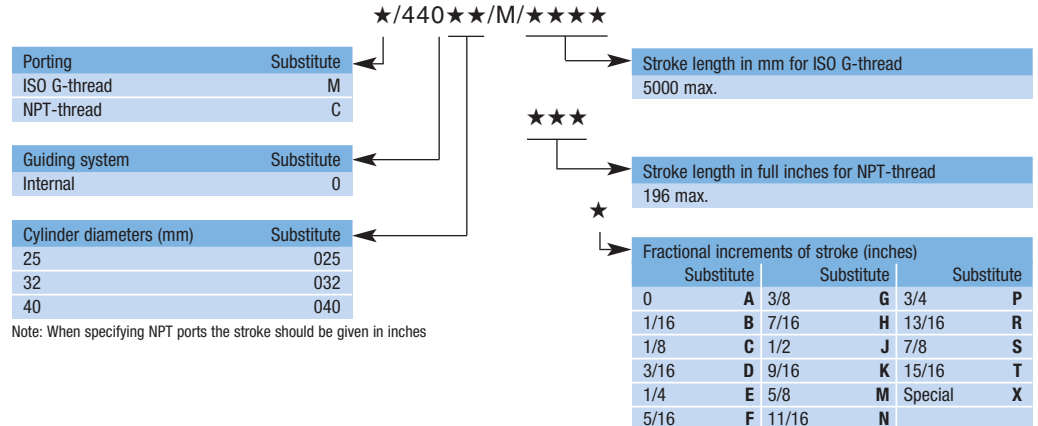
★/440★★/M/★★★★

| Porting | Substitute |
|---|---|
| ISO G-thread | M |
| NPT-thread | C |

| Guiding system | Substitute |
|---|---|
| Internal | 0 |

| Cylinder diameters (mm) | Substitute |
|---|---|
| 25 | 025 |
| 32 | 032 |
| 40 | 040 |

Note: When specifying NPT ports the stroke should be given in inches

| Stroke length in mm for ISO G-thread |
|---|
| 5000 max. |

★★★

| Stroke length in full inches for NPT-thread |
|---|
| 196 max. |

★

Fractional increments of stroke (inches)

| | Substitute | | Substitute | | Substitute |
|---|---|---|---|---|---|
| 0 | A | 3/8 | G | 3/4 | P |
| 1/16 | B | 7/16 | H | 13/16 | R |
| 1/8 | C | 1/2 | J | 7/8 | S |
| 3/16 | D | 9/16 | K | 15/16 | T |
| 1/4 | E | 5/8 | M | Special | X |
| 5/16 | F | 11/16 | N | | |